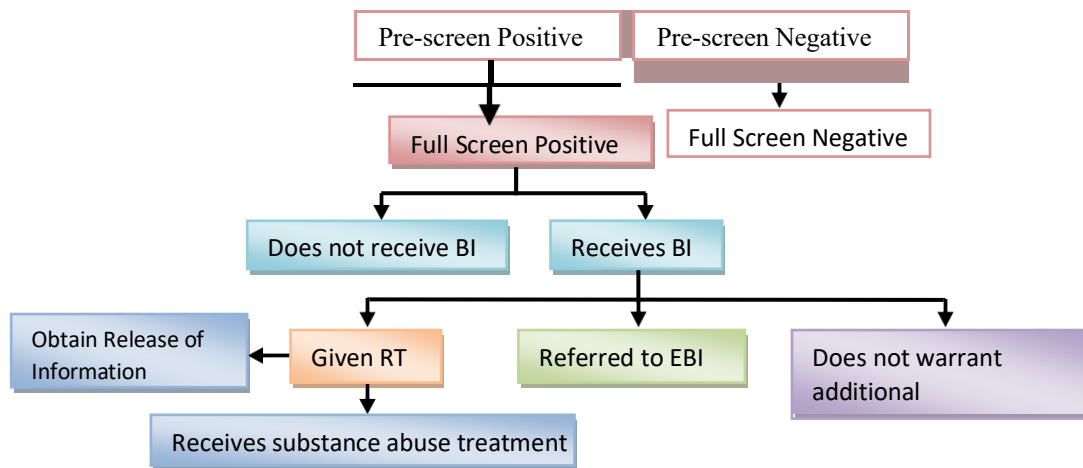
Pre-screen Positive

Pre-screen Negative

Full Screen Positive

Full Screen Negative

Does not receive BI

Receives BI

Obtain Release of Information

Given RT

Referred to EBI

Does not warrant additional

Receives substance abuse treatment